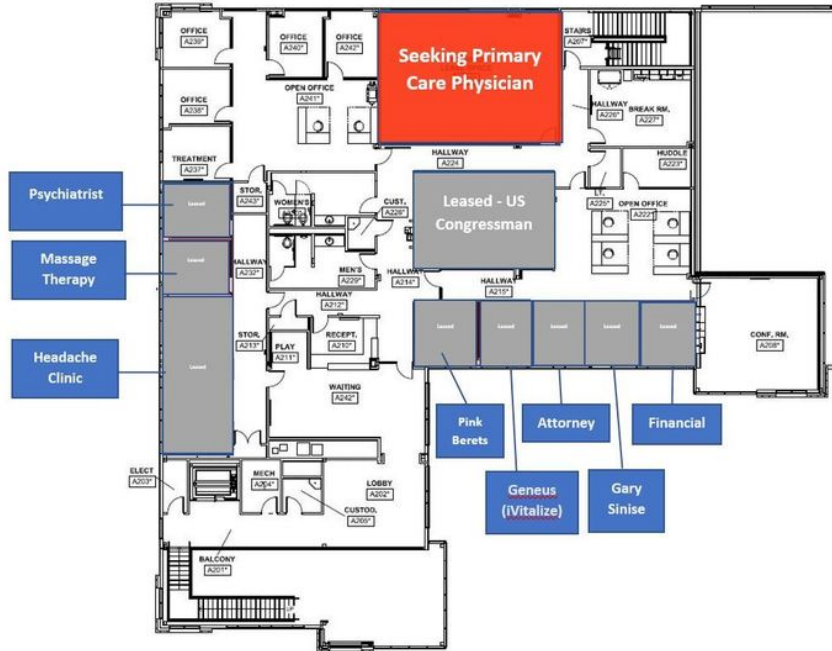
OFFICE
A239*

OFFICE
A240*

OFFICE
A242*

Seeking Primary Care Physician

STAIRS
A207*

OFFICE
A238*

OPEN OFFICE
A241*

HALLWAY
A226*

BREAK RM.
A227*

TREATMENT
A237*

HALLWAY
A224

HUDDLE
A223*

Psychiatrist

Leased

STOR.
A243*

WOMEN'S

CUST.
A228*

Leased - US Congressman

A225*

OPEN OFFICE
A222*

Massage Therapy

Leased

HALLWAY
A232*

MEN'S
A229*

HALLWAY
A214*

HALLWAY
A215*

HALLWAY
A212*

Headache Clinic

Leased

STOR.
A213*

PLAY
A211*

RECEPT.
A210*

Leased

Leased

Leased

Leased

Leased

CONF. RM.
A208*

WAITING
A242*

Pink Berets

Attorney

Financial

ELECT
A203*

MECH
A204*

LOBBY
A202*

CUSTOD.
A205*

Geneus (iVitalize)

Gary Sinise

BALCONY
A201*